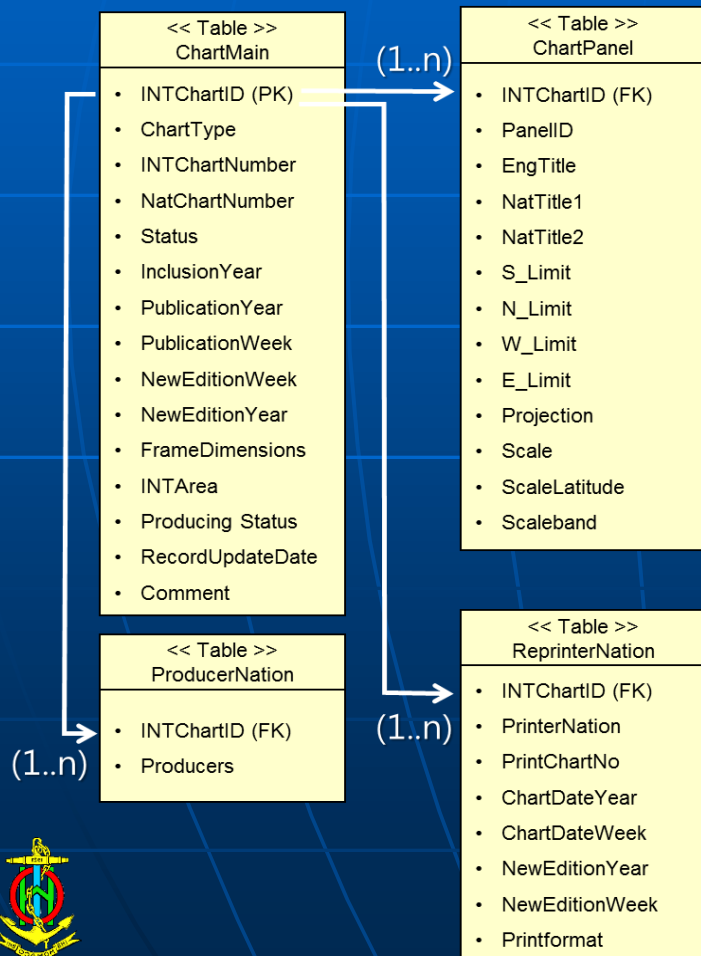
<< Table >>
ChartMain

- INTChartID (PK)
- ChartType
- INTChartNumber
- NatChartNumber
- Status
- InclusionYear
- PublicationYear
- PublicationWeek
- NewEditionWeek
- NewEditionYear
- FrameDimensions
- INTArea
- Producing Status
- RecordUpdateDate
- Comment

(1..n)

<< Table >>
ChartPanel

- INTChartID (FK)
- PanelID
- EngTitle
- NatTitle1
- NatTitle2
- S_Limit
- N_Limit
- W_Limit
- E_Limit
- Projection
- Scale
- ScaleLatitude
- Scaleband

<< Table >>
ProducerNation

- INTChartID (FK)
- Producers

(1..n)

<< Table >>
ReprinterNation

- INTChartID (FK)
- PrinterNation
- PrintChartNo
- ChartDateYear
- ChartDateWeek
- NewEditionYear
- NewEditionWeek
- Printformat

(1..n)